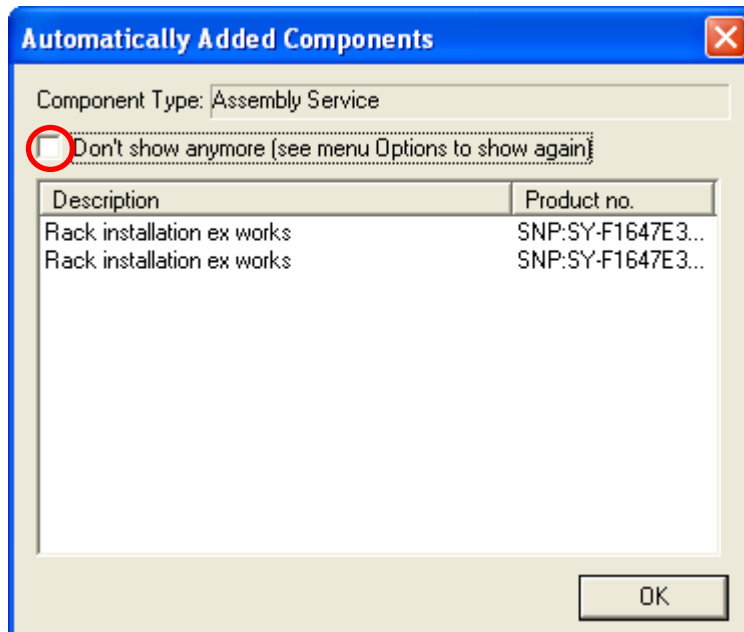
Automatically Added Components

Component Type: Assembly Service

Don't show anymore (see menu Options to show again)

| Description | Product no. |
|---|---|
| Rack installation ex works | SNP:SY-F1647E3... |
| Rack installation ex works | SNP:SY-F1647E3... |

OK